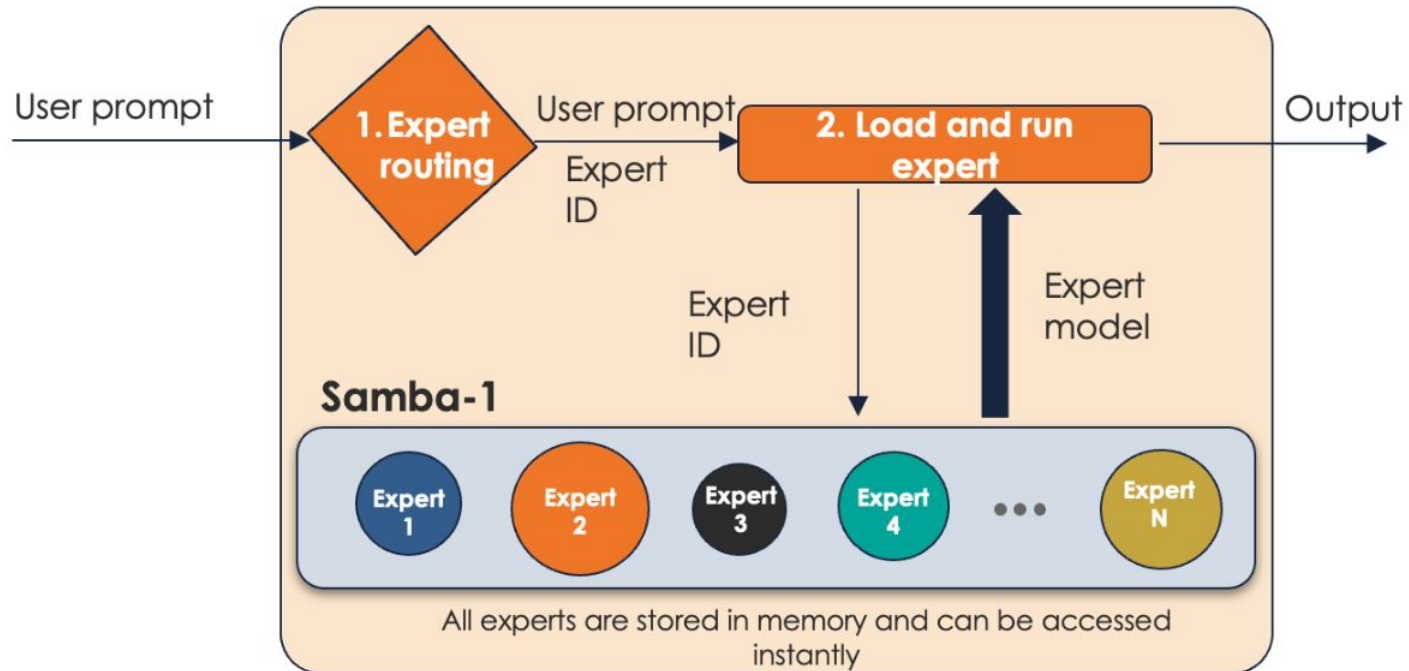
User prompt

1. Expert routing

User prompt

Expert ID

2. Load and run expert

Output

Expert ID

Expert model

Samba-1

Expert 1

Expert 2

Expert 3

Expert 4

•••

Expert N

All experts are stored in memory and can be accessed instantly